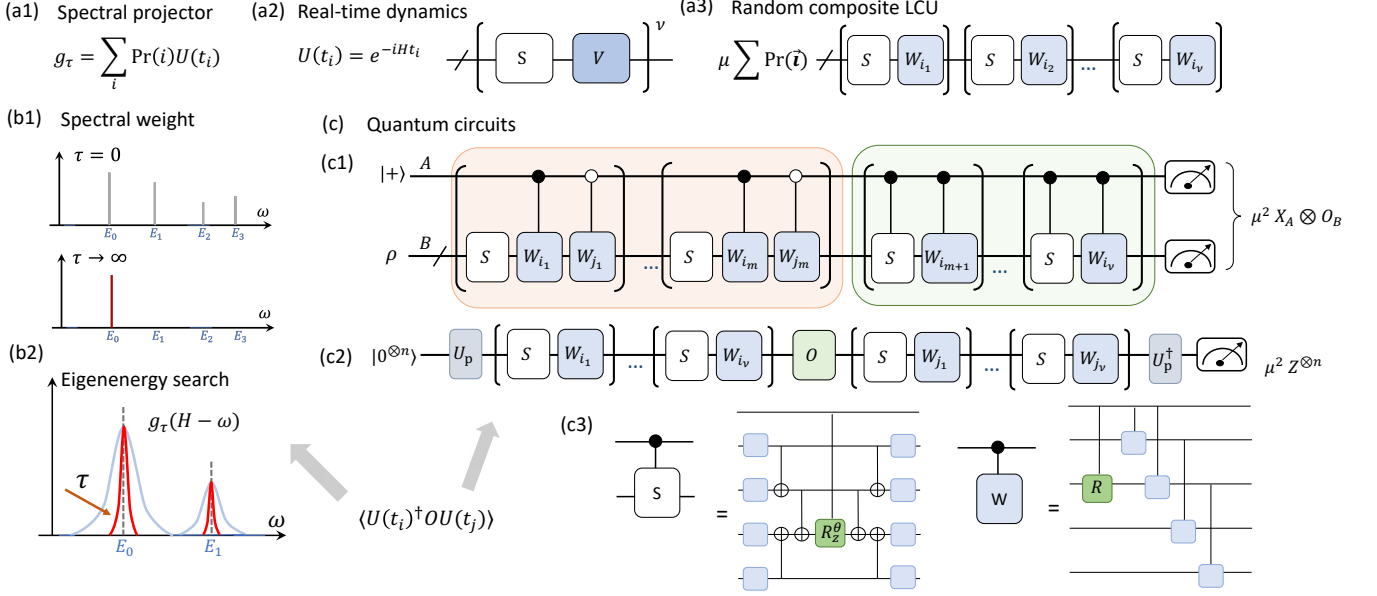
(a1) Spectral projector

$g_\tau = \sum_i \Pr(i) U(t_i)$

(a2) Real-time dynamics

$U(t_i) = e^{-iHt_i}$

S V $\nu$

(a3) Random composite LCU

$\mu \sum \Pr(\vec{i})$ S $W_{i_1}$ S $W_{i_2}$ ... S $W_{i_\nu}$

(b1) Spectral weight

$\tau = 0$

$\omega$

$E_0$ $E_1$ $E_2$ $E_3$

$\tau \to \infty$

$\omega$

$E_0$ $E_1$ $E_2$ $E_3$

(b2) Eigenenergy search

$g_\tau(H-\omega)$

$\tau$

$\omega$

$E_0$ $E_1$

$\langle U(t_i)^\dagger O U(t_j) \rangle$

(c) Quantum circuits

(c1) $|+\rangle$ A

$\rho$ B

S $W_{i_1}$ $W_{j_1}$ ... S $W_{i_m}$ $W_{j_m}$ S $W_{i_{m+1}}$ ... S $W_{i_\nu}$

$\mu^2 X_A \otimes O_B$

(c2) $|0^{\otimes n}\rangle$ $U_p$ S $W_{i_1}$ ... S $W_{i_\nu}$ O S $W_{j_1}$ ... S $W_{j_\nu}$ $U_p^\dagger$

$\mu^2 Z^{\otimes n}$

(c3) S = $R_z^\theta$ W = $R$